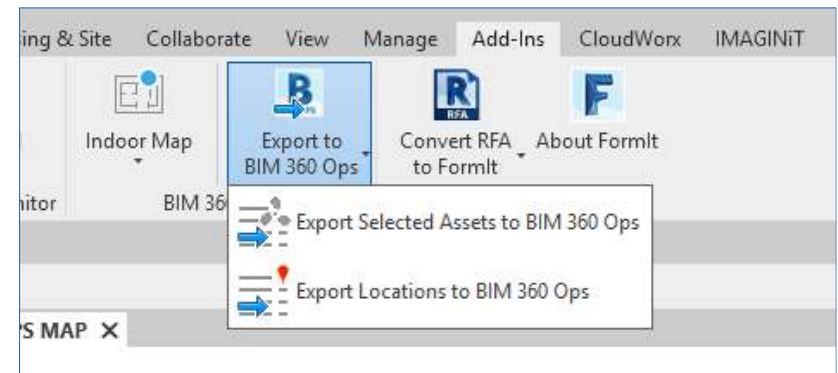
ing & Site Collaborate View Manage Add-Ins CloudWorx IMAGINiT

Indoor Map

Export to BIM 360 Ops

Convert RFA to FormIt

About FormIt

itor

BIM 36

Export Selected Assets to BIM 360 Ops

Export Locations to BIM 360 Ops

S MAP ✕